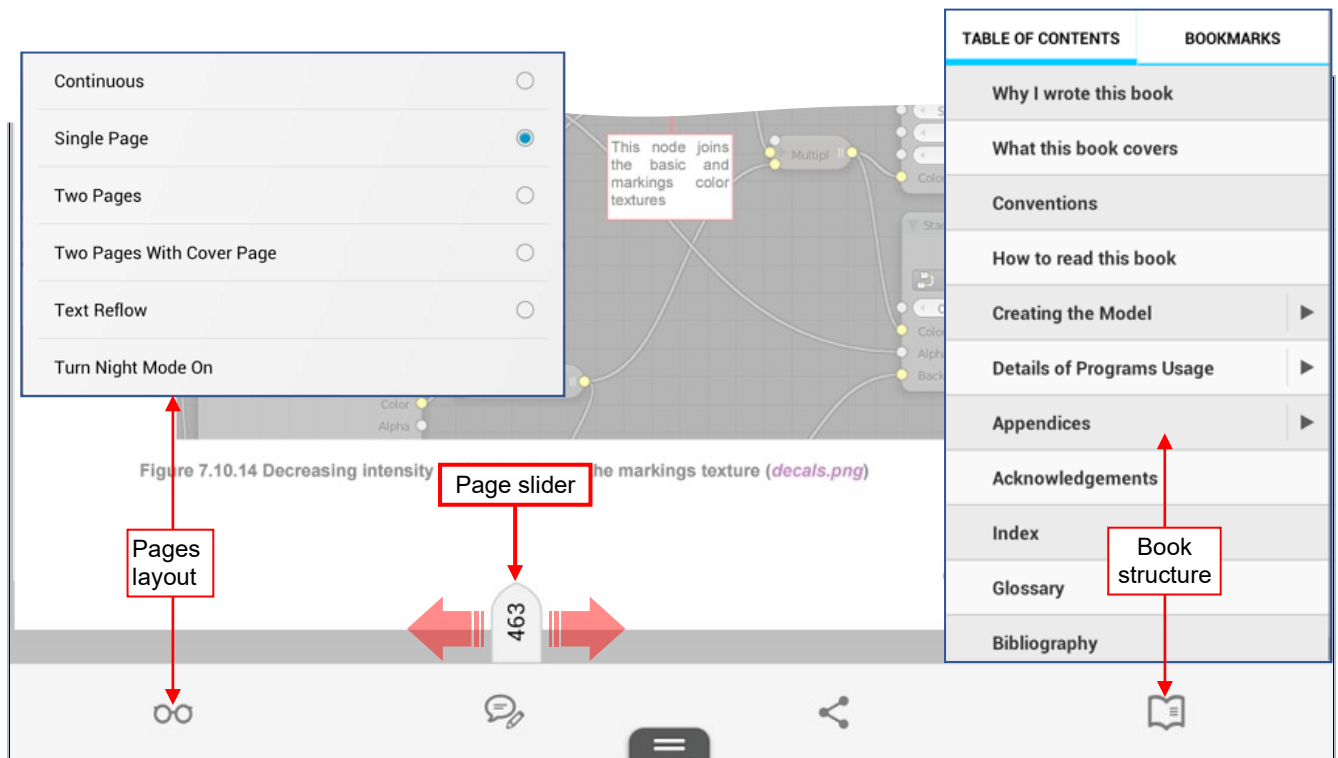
Continuous

Single Page

Two Pages

Two Pages With Cover Page

Text Reflow

Turn Night Mode On

This node joins the basic and markings color textures

Multipl

Colo

Colo

Alph

Back

Color

Alpha

Figure 7.10.14 Decreasing intensity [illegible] the markings texture (decals.png)

Page slider

Pages layout

463

TABLE OF CONTENTS

BOOKMARKS

Why I wrote this book

What this book covers

Conventions

How to read this book

Creating the Model

Details of Programs Usage

Appendices

Acknowledgements

Index

Glossary

Bibliography

Book structure